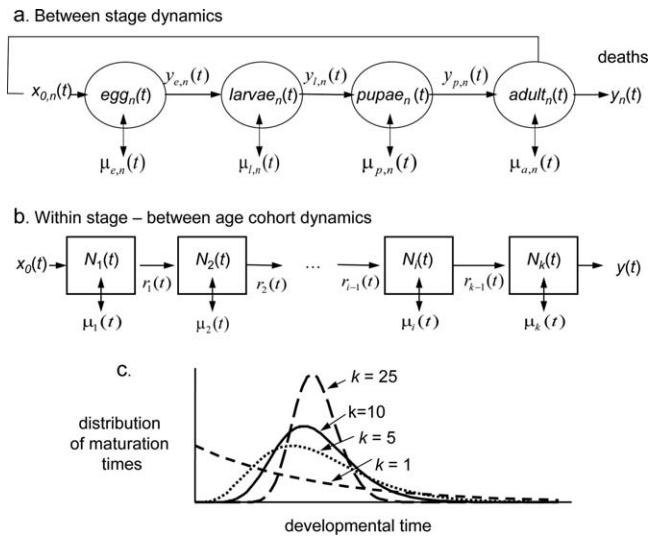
a. Between stage dynamics

deaths

$x_{0,n}(t)$ $egg_n(t)$ $y_{e,n}(t)$ $larvae_n(t)$ $y_{l,n}(t)$ $pupae_n(t)$ $y_{p,n}(t)$ $adult_n(t)$ $y_n(t)$

$\mu_{e,n}(t)$ $\mu_{l,n}(t)$ $\mu_{p,n}(t)$ $\mu_{a,n}(t)$

b. Within stage – between age cohort dynamics

$x_0(t)$ $N_1(t)$ $r_1(t)$ $N_2(t)$ $r_2(t)$ … $r_{i-1}(t)$ $N_i(t)$ $r_{k-1}(t)$ $N_k(t)$ $y(t)$

$\mu_1(t)$ $\mu_2(t)$ $\mu_i(t)$ $\mu_k(t)$

c.

$k$ = 25

k=10

$k$ = 5

$k$ = 1

distribution of maturation times

developmental time